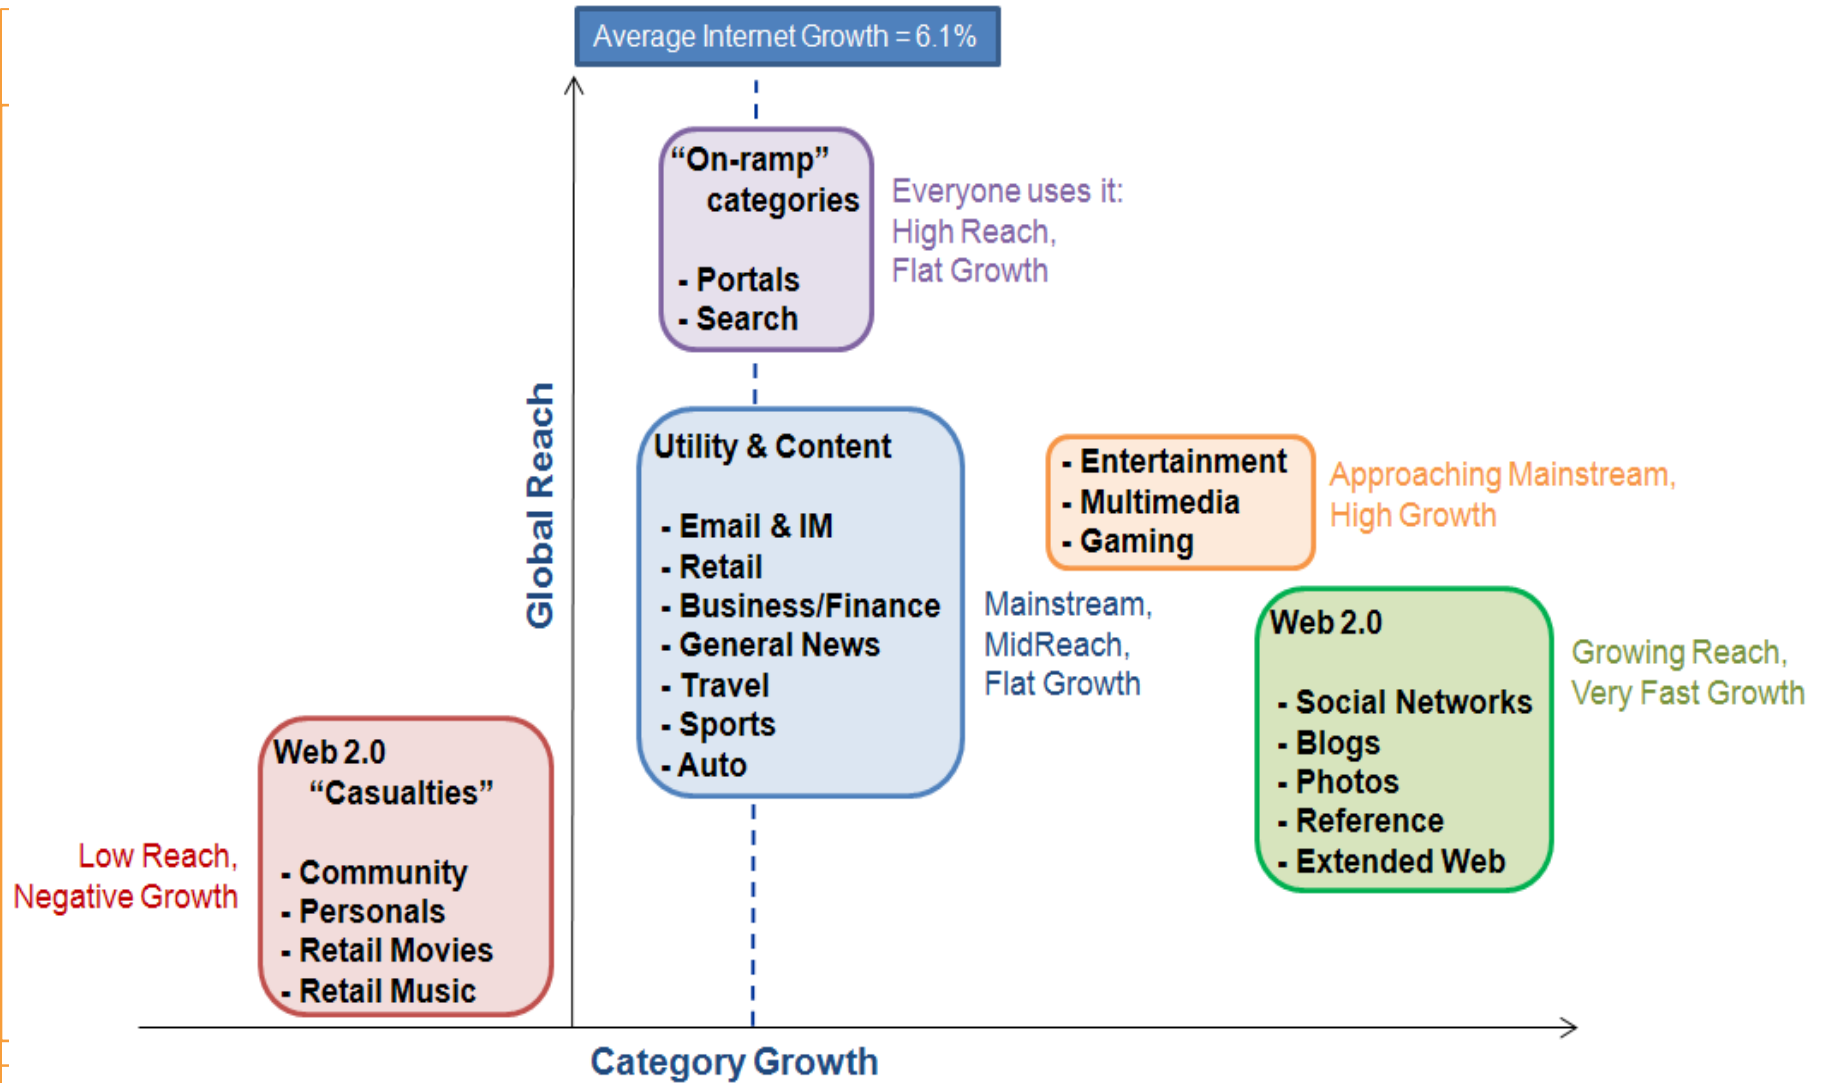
Average Internet Growth = 6.1%

"On-ramp" categories

- Portals
- Search

Everyone uses it: High Reach, Flat Growth

Global Reach

Utility & Content

- Email & IM
- Retail
- Business/Finance
- General News
- Travel
- Sports
- Auto

Mainstream, MidReach, Flat Growth

- Entertainment
- Multimedia
- Gaming

Approaching Mainstream, High Growth

Web 2.0

- Social Networks
- Blogs
- Photos
- Reference
- Extended Web

Growing Reach, Very Fast Growth

Web 2.0 "Casualties"

- Community
- Personals
- Retail Movies
- Retail Music

Low Reach, Negative Growth

Category Growth